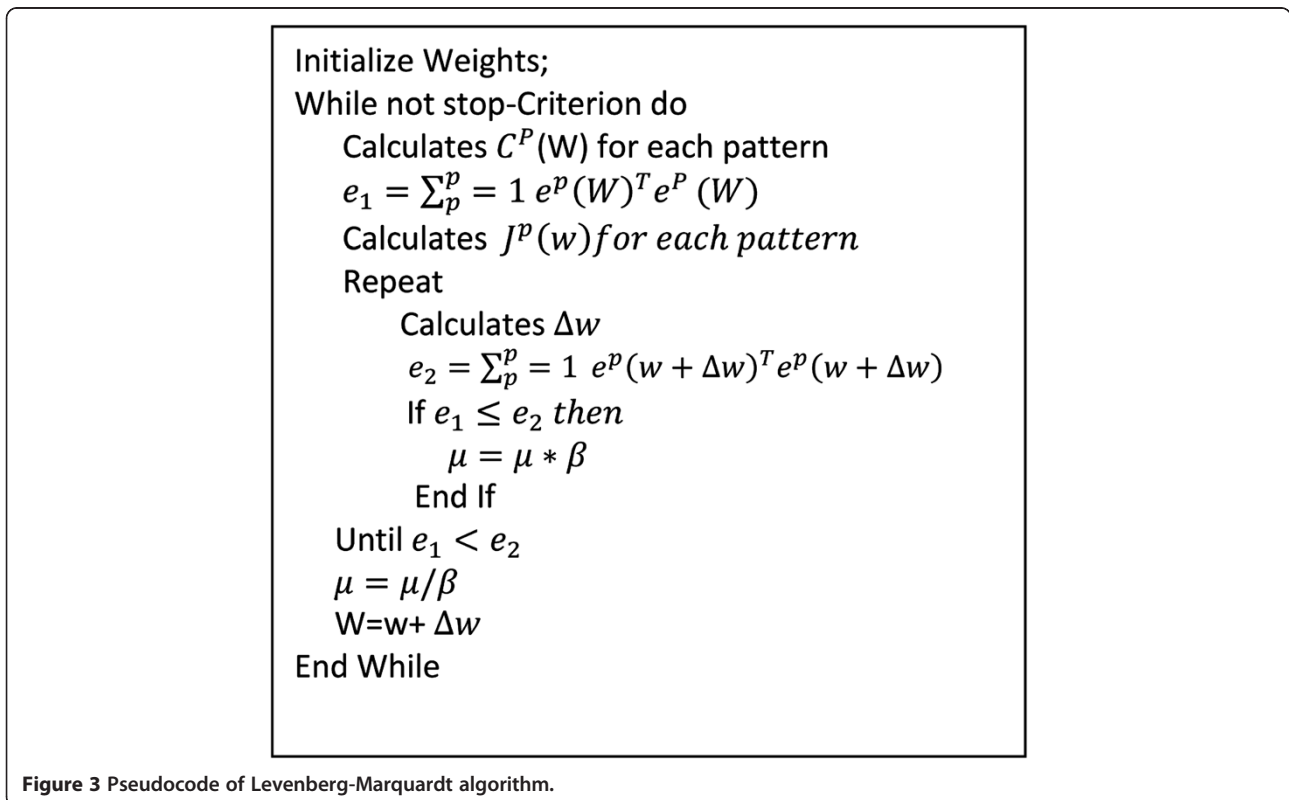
Initialize Weights;
While not stop-Criterion do
Calculates $C^P$(W) for each pattern
$e_1 = \sum_p^p = 1\ e^p(W)^T e^P\ (W)$
Calculates $J^p(w) for\ each\ pattern$
Repeat
Calculates $\Delta w$
$e_2 = \sum_p^p = 1\ e^p(w + \Delta w)^T e^p(w + \Delta w)$
If $e_1 \leq e_2\ then$
$\mu = \mu * \beta$
End If
Until $e_1 < e_2$
$\mu = \mu/\beta$
W=w+ $\Delta w$
End While

Figure 3 Pseudocode of Levenberg-Marquardt algorithm.